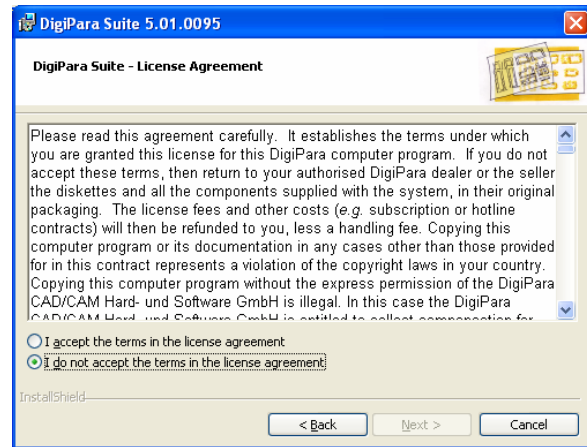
DigiPara Suite 5.01.0095

DigiPara Suite - License Agreement

Please read this agreement carefully. It establishes the terms under which you are granted this license for this DigiPara computer program. If you do not accept these terms, then return to your authorised DigiPara dealer or the seller the diskettes and all the components supplied with the system, in their original packaging. The license fees and other costs (*e.g.* subscription or hotline contracts) will then be refunded to you, less a handling fee. Copying this computer program or its documentation in any cases other than those provided for in this contract represents a violation of the copyright laws in your country. Copying this computer program without the express permission of the DigiPara CAD/CAM Hard- und Software GmbH is illegal. In this case the DigiPara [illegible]

I accept the terms in the license agreement

I do not accept the terms in the license agreement

InstallShield

< Back

Next >

Cancel